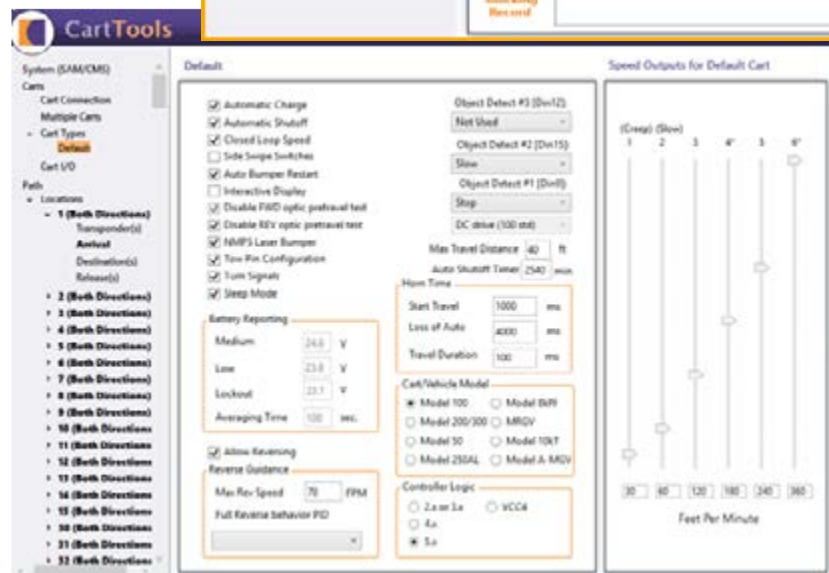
CartTools

Stacking Record

System (SAM/CMS)
Carts
Cart Connection
Multiple Carts
Cart Types
Default
Cart I/O
Path
Locations
1 (Both Directions)
Transponder(s)
Arrival
Destination(s)
Release(s)
2 (Both Directions)
3 (Both Directions)
4 (Both Directions)
5 (Both Directions)
6 (Both Directions)
7 (Both Directions)
8 (Both Directions)
9 (Both Directions)
10 (Both Directions)
11 (Both Directions)
12 (Both Directions)
13 (Both Directions)
14 (Both Directions)
15 (Both Directions)
30 (Both Directions)
31 (Both Directions)
32 (Both Directions)

Default

Automatic Charge
Automatic Shutoff
Closed Loop Speed
Side Swipe Switches
Auto Bumper Restart
Interactive Display
Disable FWD optic pretravel test
Disable REV optic pretravel test
NMPS Laser Bumper
Tow Pin Configuration
Turn Signals
Sleep Mode

Object Detect #3 (Din12)
Not Used
Object Detect #2 (Din15)
Slow
Object Detect #1 (Din0)
Stop
DC drive (100 std)

Max Travel Distance 40 ft
Auto Shutoff Timer 2540 min

Horn Time
Start Travel 1000 ms
Loss of Auto 4000 ms
Travel Duration 100 ms

Battery Reporting
Medium 24.0 V
Low 23.0 V
Lockout 22.7 V
Averaging Time 100 sec.

Cart/Vehicle Model
Model 100
Model 8699
Model 200/300
MRGV
Model 50
Model 10kT
Model 250AL
Model A-MGV

Allow Reversing
Reverse Guidance
Max Rev Speed 70 FPM
Full Reverse behavior PID

Controller Logic
2.x or 3.x
VCC4
4.x
5.x

Speed Outputs for Default Cart
(Creep) (Slow)
1 2 3 4* 5 6*
30 60 120 180 240 360
Feet Per Minute